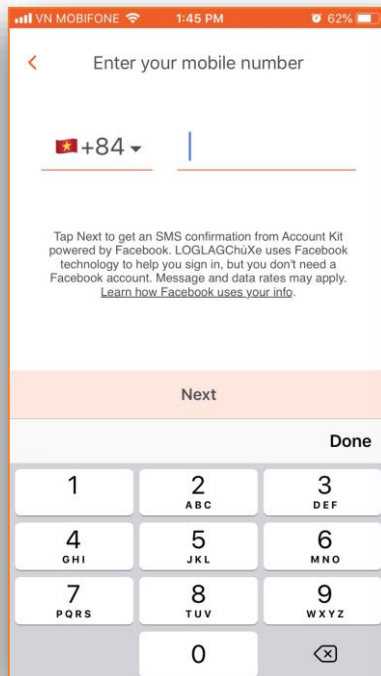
VN MOBIFONE 1:45 PM 62%

<

Enter your mobile number

+84

Tap Next to get an SMS confirmation from Account Kit powered by Facebook. LOGLAGChúXe uses Facebook technology to help you sign in, but you don't need a Facebook account. Message and data rates may apply. Learn how Facebook uses your info.

Next

Done

1

2
ABC

3
DEF

4
GHI

5
JKL

6
MNO

7
PQRS

8
TUV

9
WXYZ

0